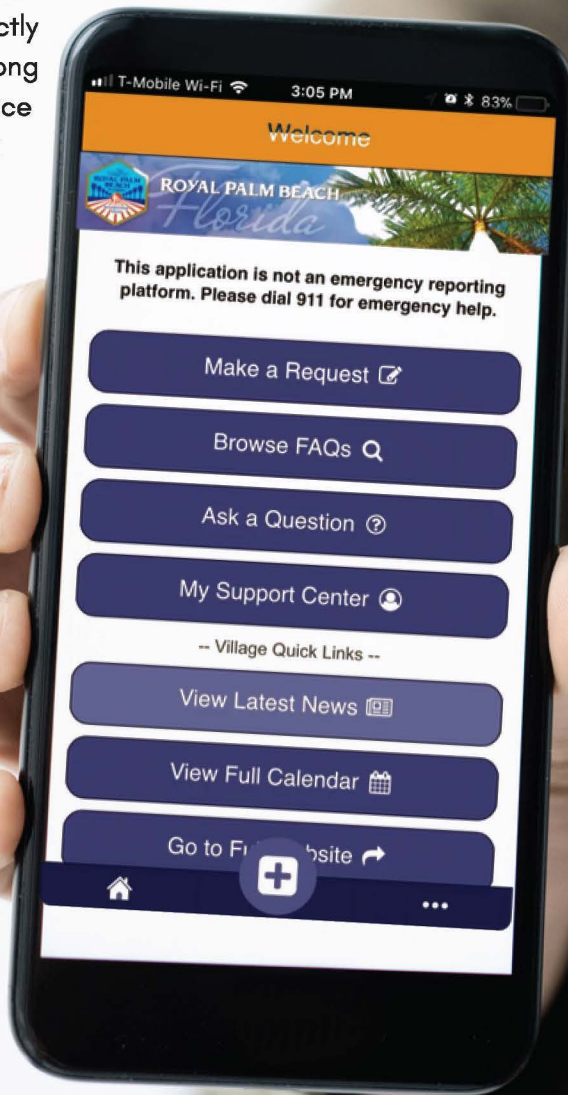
ctly
ong
ce

T-Mobile Wi-Fi 3:05 PM 83%

Welcome

ROYAL PALM BEACH Florida

This application is not an emergency reporting platform. Please dial 911 for emergency help.

Make a Request

Browse FAQs

Ask a Question

My Support Center

-- Village Quick Links --

View Latest News

View Full Calendar

Go to F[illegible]bsite